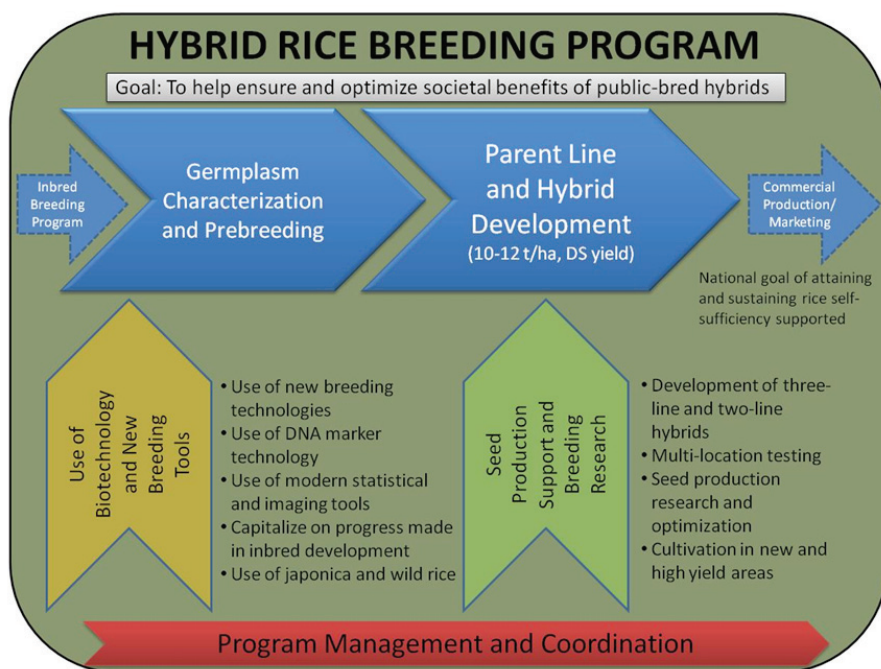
HYBRID RICE BREEDING PROGRAM

Goal: To help ensure and optimize societal benefits of public-bred hybrids

Inbred Breeding Program

Germplasm Characterization and Prebreeding

Parent Line and Hybrid Development (10-12 t/ha, DS yield)

Commercial Production/ Marketing

National goal of attaining and sustaining rice self-sufficiency supported

Use of Biotechnology and New Breeding Tools

• Use of new breeding technologies
• Use of DNA marker technology
• Use of modern statistical and imaging tools
• Capitalize on progress made in inbred development
• Use of japonica and wild rice

Seed Production Support and Breeding Research

• Development of three-line and two-line hybrids
• Multi-location testing
• Seed production research and optimization
• Cultivation in new and high yield areas

Program Management and Coordination